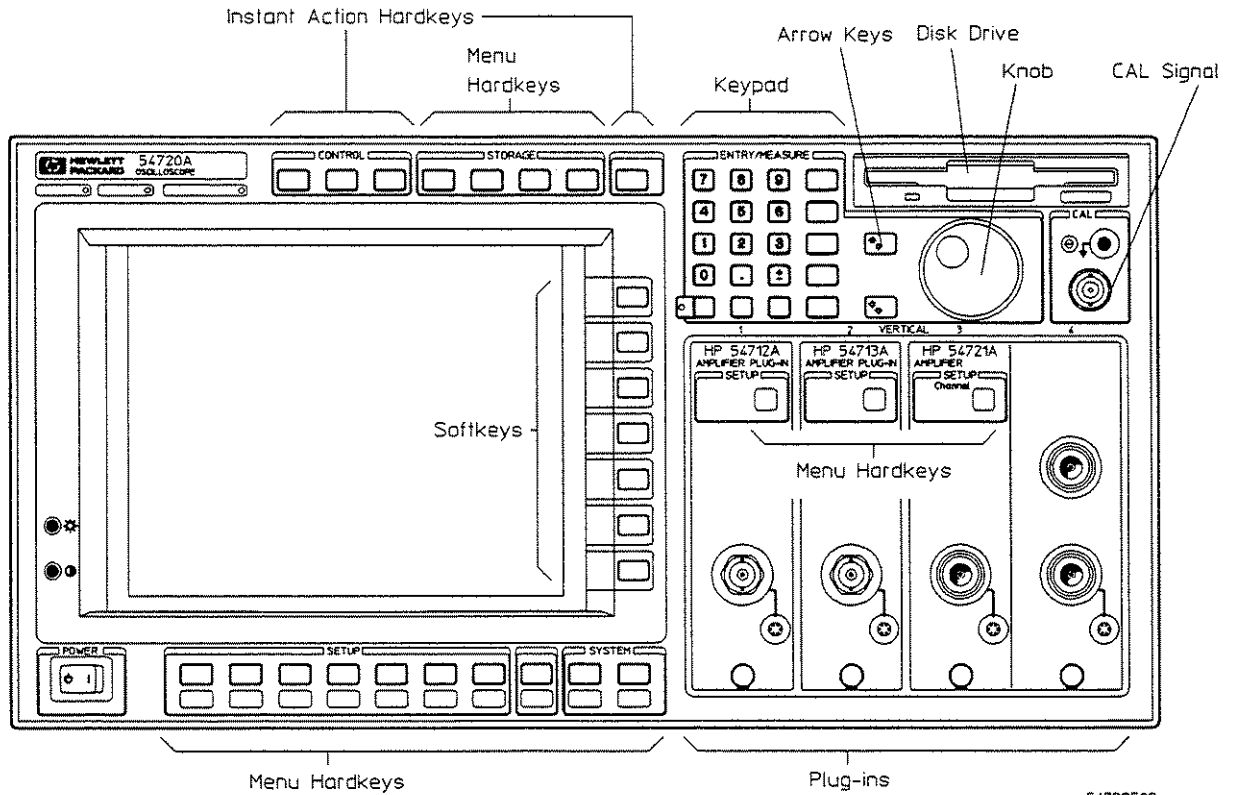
Instant Action Hardkeys

Menu Hardkeys

Keypad

Arrow Keys

Disk Drive

Knob

CAL Signal

HEWLETT PACKARD

54720A OSCILLOSCOPE

CONTROL

STORAGE

ENTRY/MEASURE

7 8 9

4 5 6

1 2 3

0 . ±

CAL

1 2 VERTICAL 3 4

HP 54712A AMPLIFIER PLUG-IN SETUP

HP 54713A AMPLIFIER PLUG-IN SETUP

HP 54721A AMPLIFIER SETUP Channel

Softkeys

Menu Hardkeys

POWER

SETUP

SYSTEM

Menu Hardkeys

Plug-ins

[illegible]